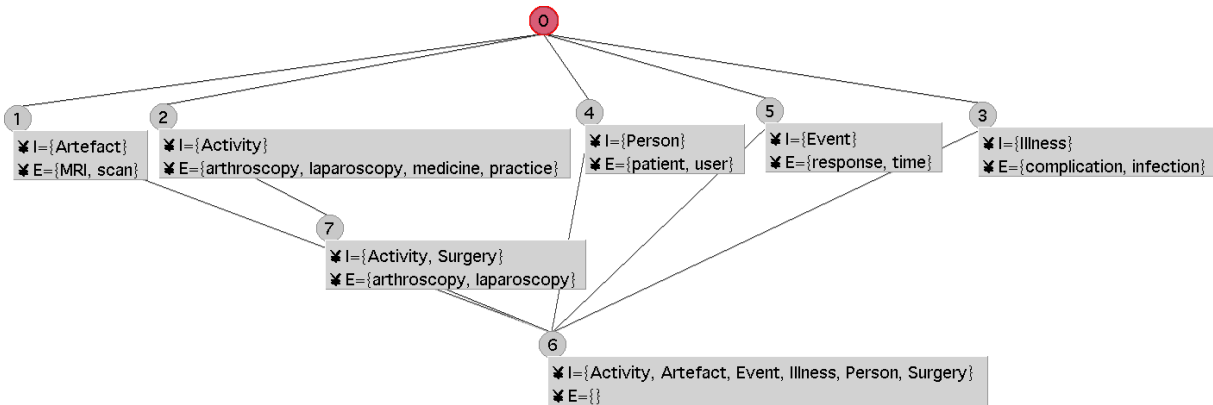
0

1
I={Artefact}
E={MRI, scan}

2
I={Activity}
E={arthroscopy, laparoscopy, medicine, practice}

4
I={Person}
E={patient, user}

5
I={Event}
E={response, time}

3
I={Illness}
E={complication, infection}

7
I={Activity, Surgery}
E={arthroscopy, laparoscopy}

6
I={Activity, Artefact, Event, Illness, Person, Surgery}
E={}